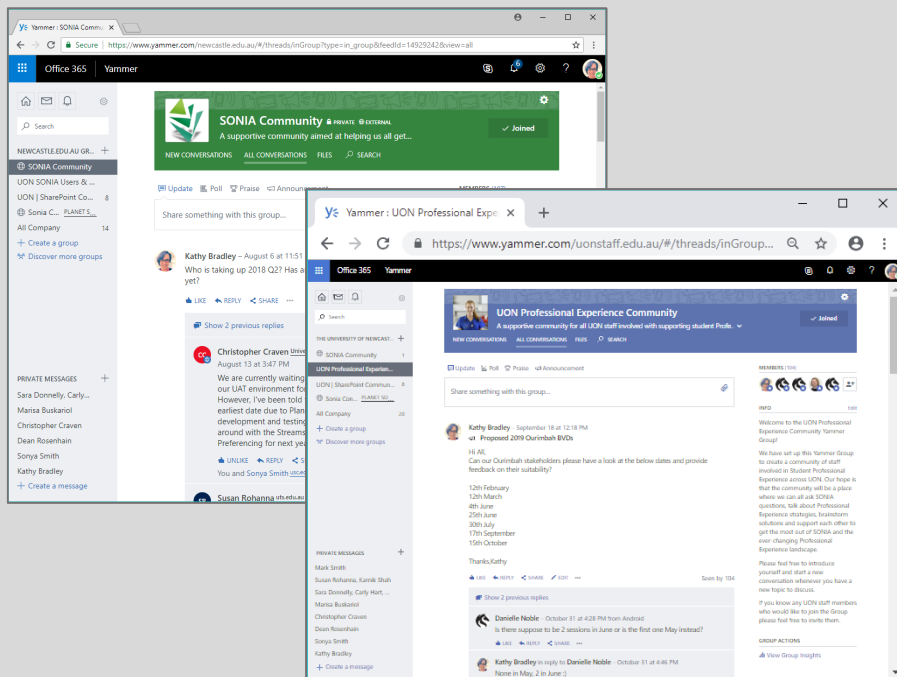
Yammer : SONIA Commu ×

Secure | https://www.yammer.com/newcastle.edu.au/#/threads/inGroup?type=in_group&feedId=14929242&view=all

Office 365 Yammer

Search

NEWCASTLE.EDU.AU GR...
SONIA Community
UON SONIA Users & ...
UON | SharePoint Co... 8
Sonia C... PLANET S...
All Company 14
+ Create a group
Discover more groups

SONIA Community PRIVATE EXTERNAL
A supportive community aimed at helping us all get...
Joined
NEW CONVERSATIONS ALL CONVERSATIONS FILES SEARCH

Update Poll Praise Announcement
MEMBERS (167)
Share something with this group...

Kathy Bradley – August 6 at 11:51
Who is taking up 2018 Q2? Has a
yet?
LIKE REPLY SHARE

Show 2 previous replies

Christopher Craven Univ
August 13 at 3:47 PM
We are currently waiting
our UAT environment fo
However, I've been told
earliest date due to Plan
development and testing
around with the Streams
Preferencing for next yea
UNLIKE REPLY S
You and Sonya Smith
Susan Rohanna

PRIVATE MESSAGES
Sara Donnelly, Carly...
Marisa Buskariol
Christopher Craven
Dean Rosenhain
Sonya Smith
Kathy Bradley
+ Create a message

Yammer : UON Professional Expe ×

https://www.yammer.com/uonstaff.edu.au/#/threads/inGroup...

Office 365 Yammer

Search

THE UNIVERSITY OF NEWCAST...
SONIA Community 1
UON Professional Experie...
UON | SharePoint Commun... 6
Sonia Con... PLANET SO...
All Company 26
+ Create a group
Discover more groups

UON Professional Experience Community
A supportive community for all UON staff involved with supporting student Profe...
Joined
NEW CONVERSATIONS ALL CONVERSATIONS FILES SEARCH

Update Poll Praise Announcement
Share something with this group...

Kathy Bradley · September 18 at 12:18 PM
Proposed 2019 Ourimbah BVDs
Hi All,
Can our Ourimbah stakeholders please have a look at the below dates and provide feedback on their suitability?

12th February
12th March
4th June
25th June
30th July
17th September
15th October

Thanks,Kathy
LIKE REPLY SHARE EDIT Seen by 104

Show 2 previous replies

Danielle Noble · October 31 at 4:28 PM from Android
Is there suppose to be 2 sessions in June or is the first one May instead?
LIKE REPLY SHARE

Kathy Bradley in reply to Danielle Noble · October 31 at 4:46 PM
None in May, 2 in June :)

MEMBERS (104)

INFO Edit
Welcome to the UON Professional Experience Community Yammer Group!

We have set up this Yammer Group to create a community of staff involved in Student Professional Experience across UON. Our hope is that the community will be a place where we can all ask SONIA questions, talk about Professional Experience strategies, brainstorm solutions and support each other to get the most out of SONIA and the ever changing Professional Experience landscape.

Please feel free to introduce yourself and start a new conversation whenever you have a new topic to discuss.

If you know any UON staff members who would like to join the Group please feel free to invite them.

GROUP ACTIONS
View Group Insights

PRIVATE MESSAGES
Mark Smith
Susan Rohanna, Katrink Shuh
Sara Donnelly, Carly Hart, ...
Marisa Buskariol
Christopher Craven
Dean Rosenhain
Sonya Smith
Kathy Bradley
+ Create a message